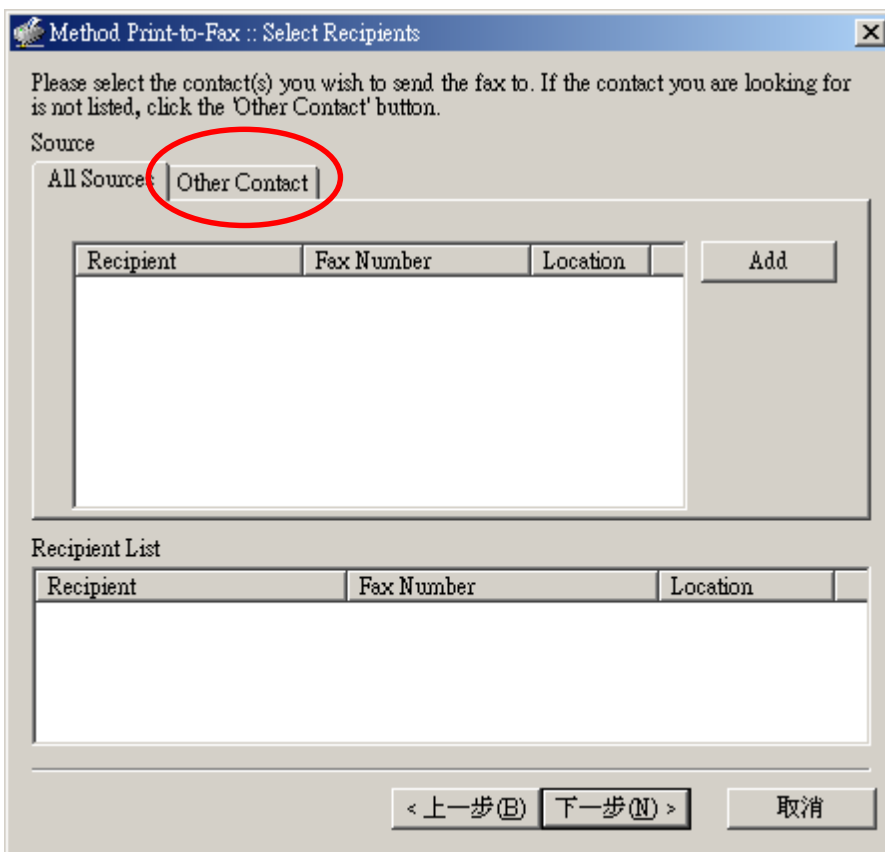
Method Print-to-Fax :: Select Recipients

Please select the contact(s) you wish to send the fax to. If the contact you are looking for is not listed, click the 'Other Contact' button.

Source

All Sources

Other Contact

| Recipient | Fax Number | Location |
|---|---|---|

Add

Recipient List

| Recipient | Fax Number | Location |
|---|---|---|

< 上一步(B)

下一步(N) >

取消